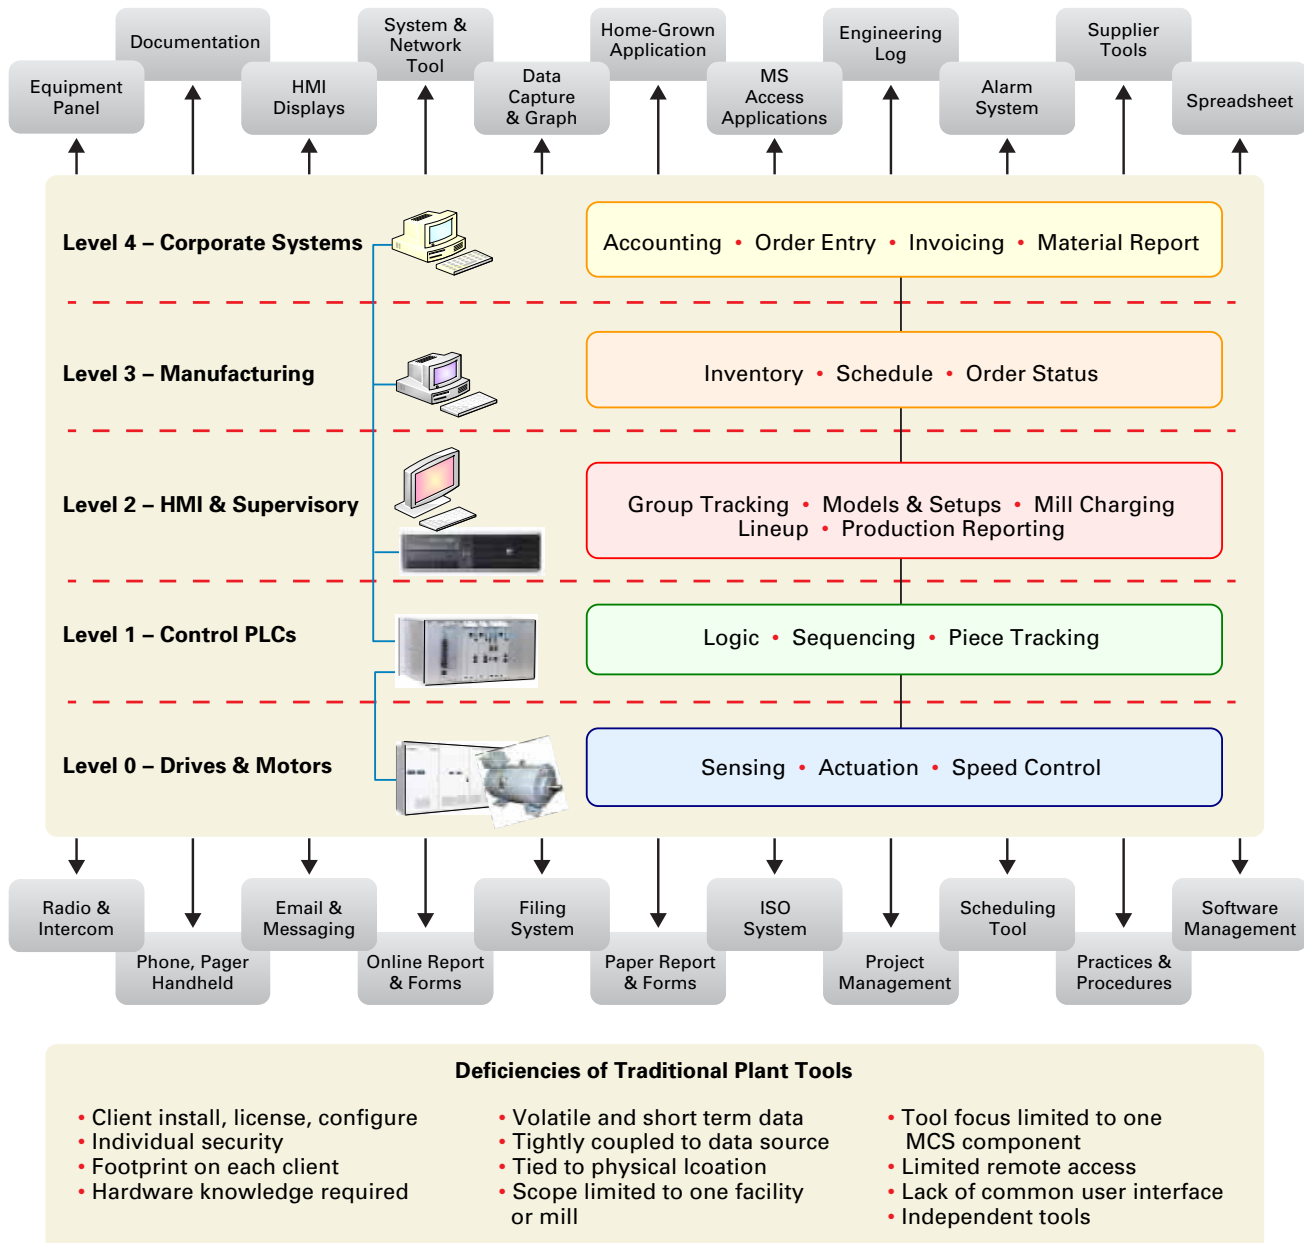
Documentation
System & Network Tool
Home-Grown Application
Engineering Log
Supplier Tools
Equipment Panel
HMI Displays
Data Capture & Graph
MS Access Applications
Alarm System
Spreadsheet

Level 4 – Corporate Systems
Accounting • Order Entry • Invoicing • Material Report

Level 3 – Manufacturing
Inventory • Schedule • Order Status

Level 2 – HMI & Supervisory
Group Tracking • Models & Setups • Mill Charging
Lineup • Production Reporting

Level 1 – Control PLCs
Logic • Sequencing • Piece Tracking

Level 0 – Drives & Motors
Sensing • Actuation • Speed Control

Radio & Intercom
Email & Messaging
Filing System
ISO System
Scheduling Tool
Software Management
Phone, Pager Handheld
Online Report & Forms
Paper Report & Forms
Project Management
Practices & Procedures

Deficiencies of Traditional Plant Tools

• Client install, license, configure
• Individual security
• Footprint on each client
• Hardware knowledge required

• Volatile and short term data
• Tightly coupled to data source
• Tied to physical lcoation
• Scope limited to one facility or mill

• Tool focus limited to one MCS component
• Limited remote access
• Lack of common user interface
• Independent tools